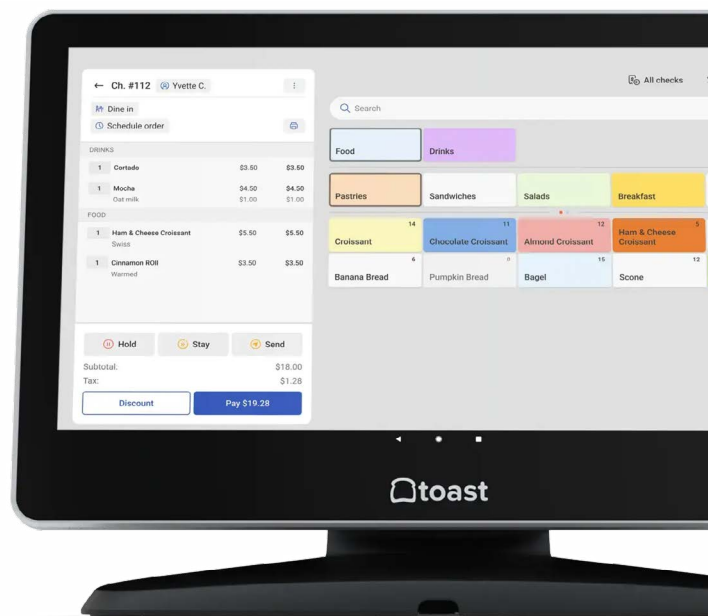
← Ch. #112 Yvette C.

Dine in

Schedule order

DRINKS

| | | | |
|---|---|---|---|
| 1 | Cortado | $3.50 | $3.50 |
| 1 | Mocha | $4.50 | $4.50 |
| | Oat milk | $1.00 | $1.00 |

FOOD

| | | | |
|---|---|---|---|
| 1 | Ham & Cheese Croissant | $5.50 | $5.50 |
| | Swiss | | |
| 1 | Cinnamon Roll | $3.50 | $3.50 |
| | Warmed | | |

Hold Stay Send

Subtotal: $18.00

Tax: $1.28

Discount Pay $19.28

All checks

Search

Food Drinks

Pastries Sandwiches Salads Breakfast

Croissant 14
Chocolate Croissant 11
Almond Croissant 12
Ham & Cheese Croissant 5
Banana Bread 6
Pumpkin Bread 0
Bagel 15
Scone 12

toast